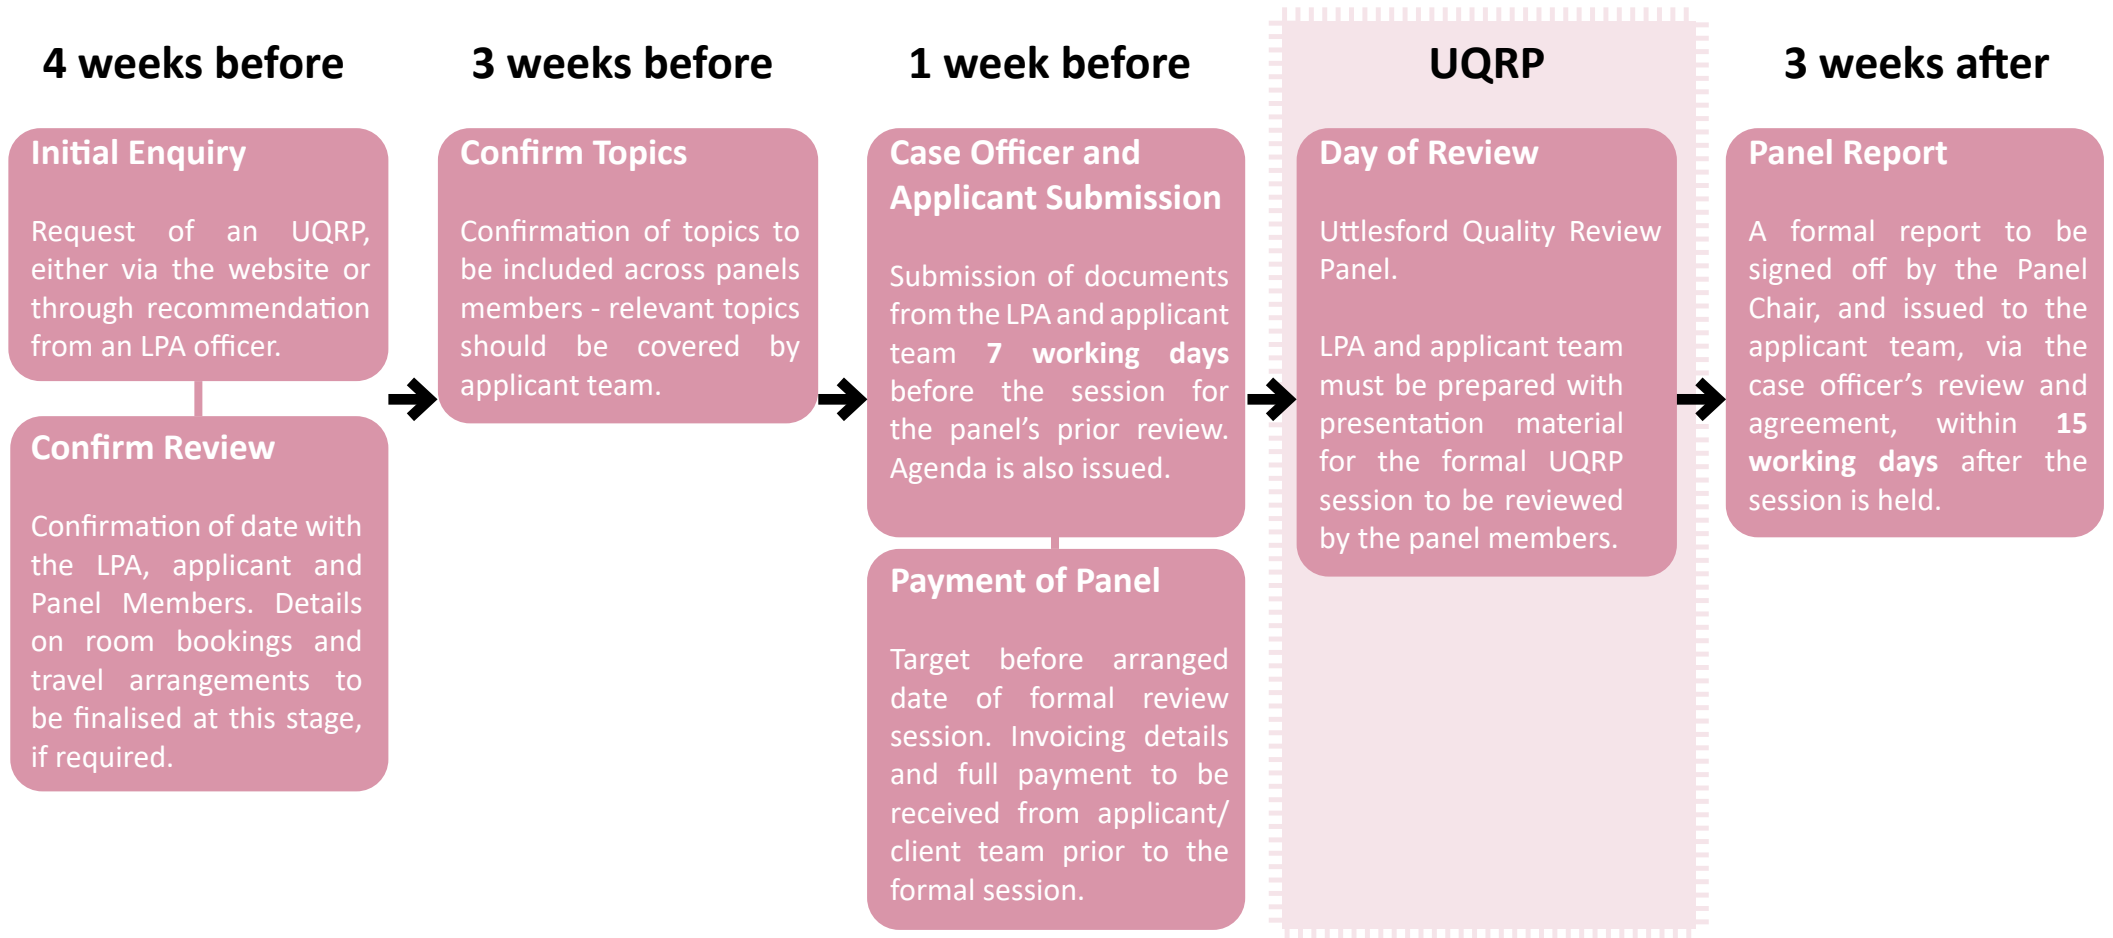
4 weeks before

Initial Enquiry

Request of an UQRP, either via the website or through recommendation from an LPA officer.

Confirm Review

Confirmation of date with the LPA, applicant and Panel Members. Details on room bookings and travel arrangements to be finalised at this stage, if required.

3 weeks before

Confirm Topics

Confirmation of topics to be included across panels members - relevant topics should be covered by applicant team.

1 week before

Case Officer and Applicant Submission

Submission of documents from the LPA and applicant team **7 working days** before the session for the panel's prior review. Agenda is also issued.

Payment of Panel

Target before arranged date of formal review session. Invoicing details and full payment to be received from applicant/ client team prior to the formal session.

UQRP

Day of Review

Uttlesford Quality Review Panel.

LPA and applicant team must be prepared with presentation material for the formal UQRP session to be reviewed by the panel members.

3 weeks after

Panel Report

A formal report to be signed off by the Panel Chair, and issued to the applicant team, via the case officer's review and agreement, within **15 working days** after the session is held.